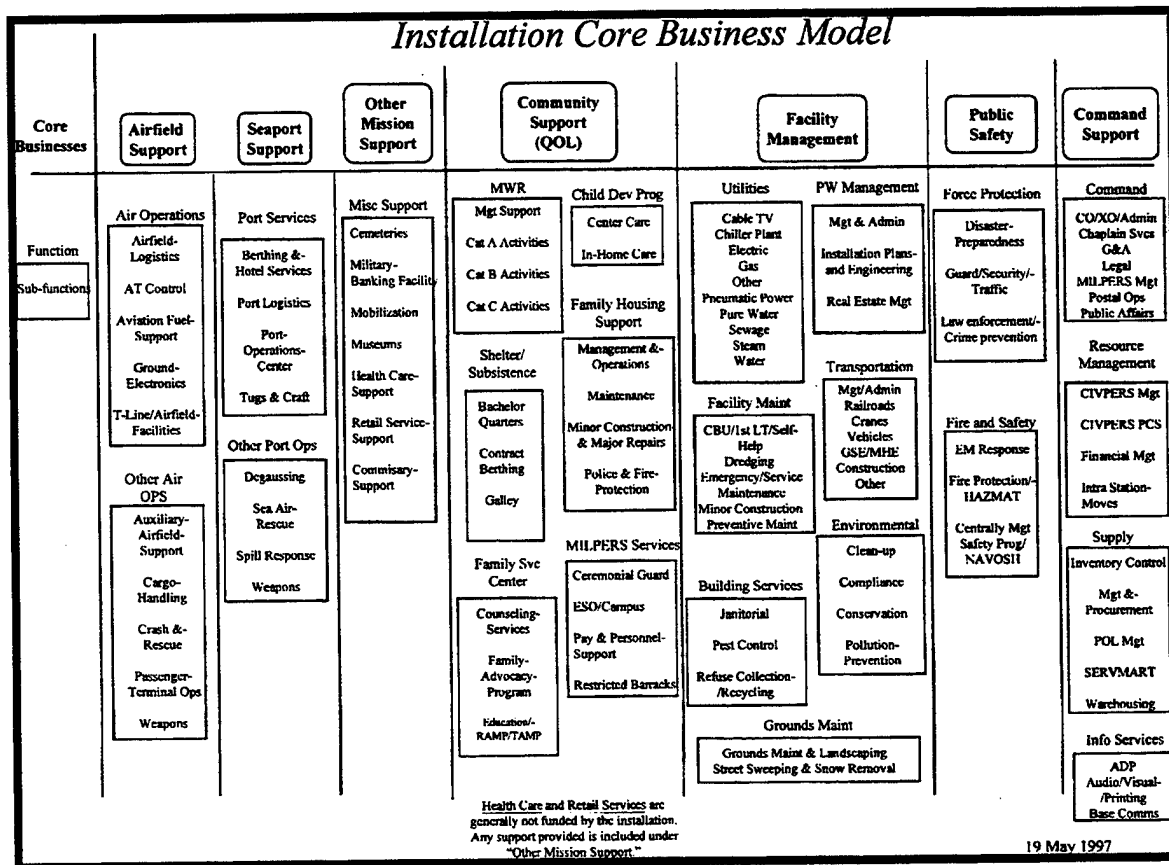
Installation Core Business Model

Core Businesses

Airfield Support

Seaport Support

Other Mission Support

Community Support (QOL)

Facility Management

Public Safety

Command Support

Function

Sub-functions

Air Operations

Airfield-Logistics

AT Control

Aviation Fuel-Support

Ground-Electronics

T-Line/Airfield-Facilities

Other Air OPS

Auxiliary-Airfield-Support

Cargo-Handling

Crash &-Rescue

Passenger-Terminal Ops

Weapons

Port Services

Berthing &-Hotel Services

Port Logistics

Port-Operations-Center

Tugs & Craft

Other Port Ops

Degaussing

Sea Air-Rescue

Spill Response

Weapons

Misc Support

Cemeteries

Military-Banking Facility

Mobilization

Museums

Health Care-Support

Retail Service-Support

Commisary-Support

MWR

Mgt Support

Cat A Activities

Cat B Activities

Cat C Activities

Shelter/ Subsistence

Bachelor Quarters

Contract Berthing

Galley

Family Svc Center

Counseling-Services

Family-Advocacy-Program

Education/-RAMP/TAMP

Child Dev Prog

Center Care

In-Home Care

Family Housing Support

Management &-Operations

Maintenance

Minor Construction & Major Repairs

Police & Fire-Protection

MILPERS Services

Ceremonial Guard

ESO/Campus

Pay & Personnel-Support

Restricted Barracks

Utilities

Cable TV
Chiller Plant
Electric
Gas
Other
Pneumatic Power
Pure Water
Sewage
Steam
Water

Facility Maint

CBU/1st LT/Self-Help
Dredging
Emergency/Service Maintenance
Minor Construction
Preventive Maint

Building Services

Janitorial

Pest Control

Refuse Collection-/Recycling

PW Management

Mgt & Admin

Installation Plans-and Engineering

Real Estate Mgt

Transportation

Mgt/Admin
Railroads
Cranes
Vehicles
GSE/MHE
Construction
Other

Environmental

Clean-up

Compliance

Conservation

Pollution-Prevention

Grounds Maint

Grounds Maint & Landscaping
Street Sweeping & Snow Removal

Force Protection

Disaster-Preparedness

Guard/Security/-Traffic

Law enforcement/-Crime prevention

Fire and Safety

EM Response

Fire Protection/-HAZMAT

Centrally Mgt Safety Prog/ NAVOSH

Command

CO/XO/Admin
Chaplain Svcs
G&A
Legal
MILPERS Mgt
Postal Ops
Public Affairs

Resource Management

CIVPERS Mgt

CIVPERS PCS

Financial Mgt

Intra Station-Moves

Supply

Inventory Control

Mgt &-Procurement

POL Mgt

SERVMART

Warehousing

Info Services

ADP
Audio/Visual-/Printing
Base Comms

Health Care and Retail Services are generally not funded by the installation. Any support provided is included under "Other Mission Support."

19 May 1997